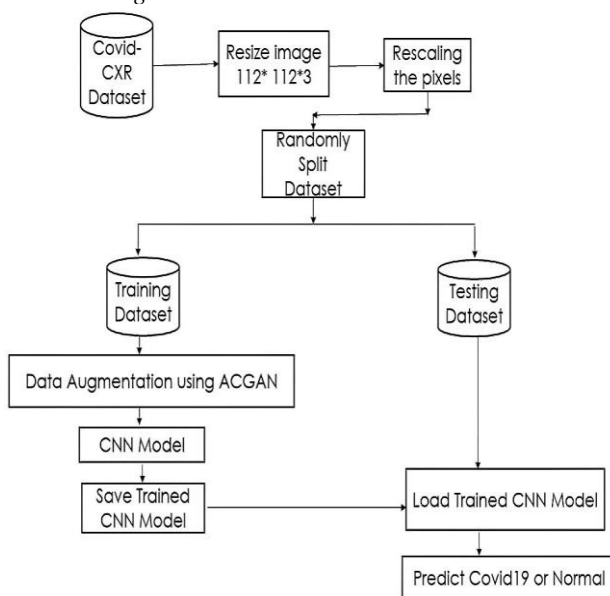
Covid-CXR Dataset

Resize image 112* 112*3

Rescaling the pixels

Randomly Split Dataset

Training Dataset

Testing Dataset

Data Augmentation using ACGAN

CNN Model

Save Trained CNN Model

Load Trained CNN Model

Predict Covid19 or Normal